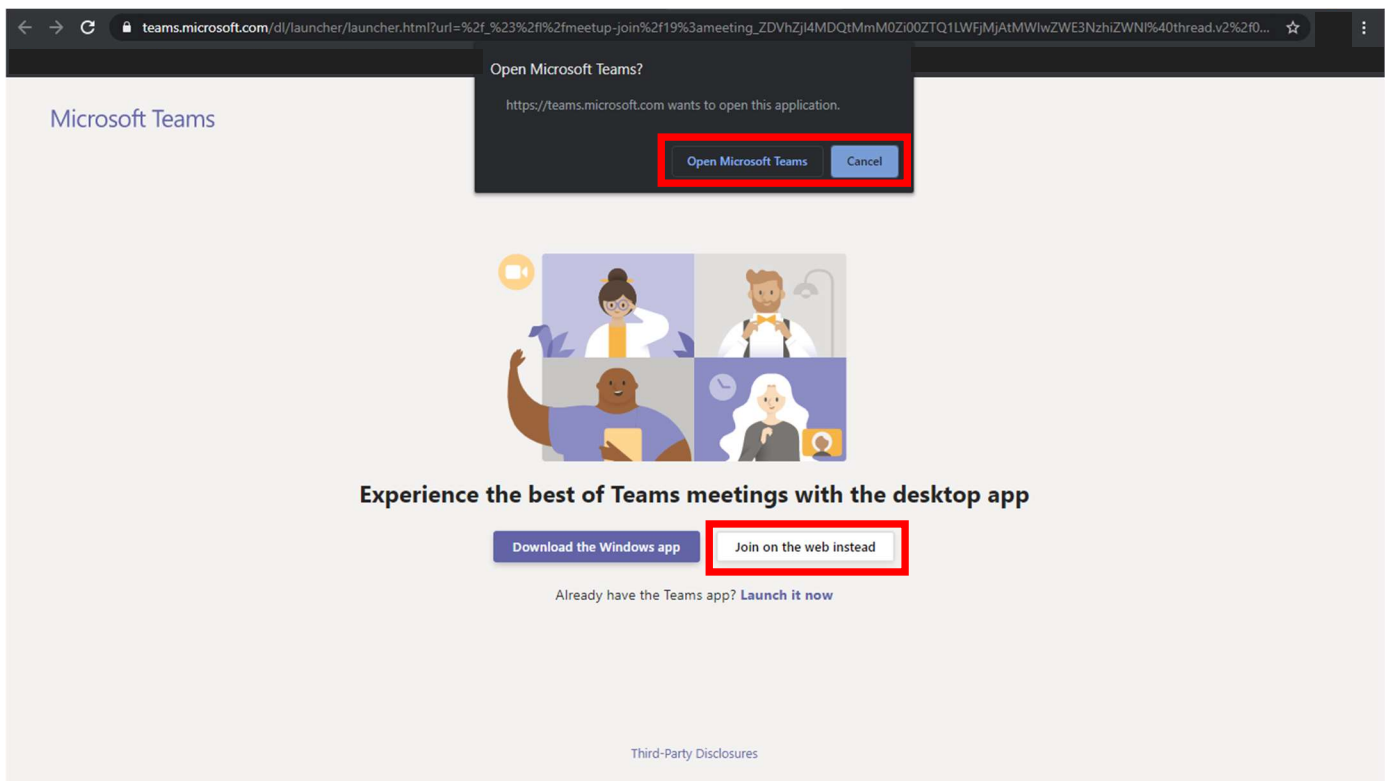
teams.microsoft.com/dl/launcher/launcher.html?url=%2f_%23%2fl%2fmeetup-join%2f19%3ameeting_ZDVhZjI4MDQtMmM0Zi00ZTQ1LWFjMjAtMWIwZWE3NzhiZWNl%40thread.v2%2f0...

Open Microsoft Teams?

https://teams.microsoft.com wants to open this application.

Open Microsoft Teams

Cancel

Microsoft Teams

Experience the best of Teams meetings with the desktop app

Download the Windows app

Join on the web instead

Already have the Teams app? Launch it now

Third-Party Disclosures